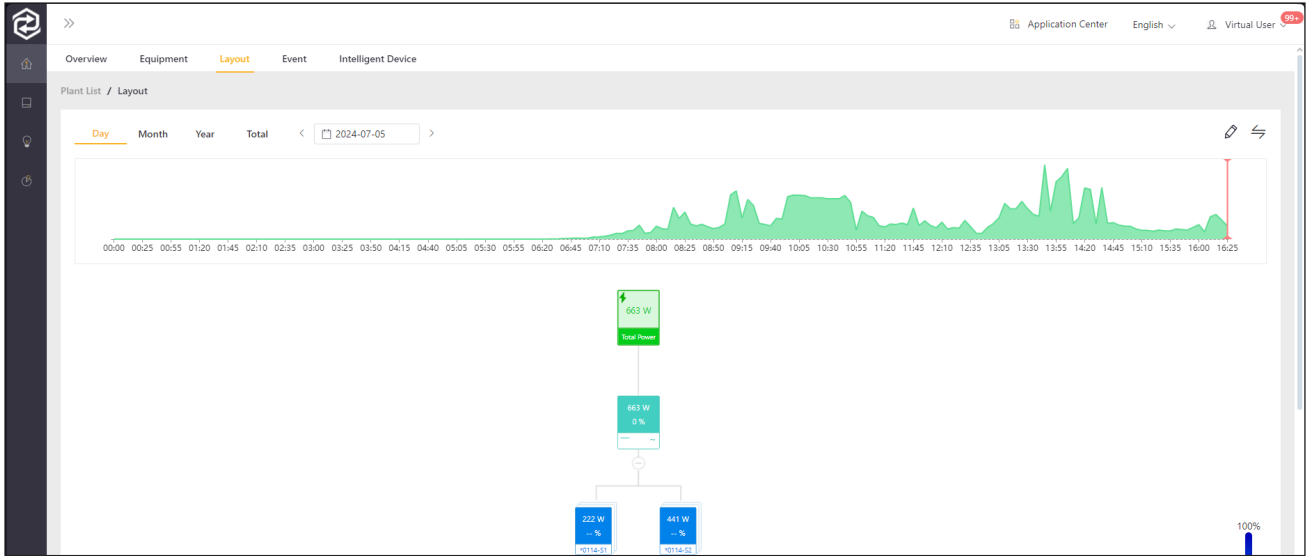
Application Center English Virtual User 99+

Overview Equipment Layout Event Intelligent Device

Plant List / Layout

Day Month Year Total 2024-07-05

00:00 00:25 00:55 01:20 01:45 02:10 02:35 03:00 03:25 03:50 04:15 04:40 05:05 05:30 05:55 06:20 06:45 07:10 07:35 08:00 08:25 08:50 09:15 09:40 10:05 10:30 10:55 11:20 11:45 12:10 12:35 13:05 13:30 13:55 14:20 14:45 15:10 15:35 16:00 16:25

663 W
Total Power

663 W
0 %

222 W
-- %
*0114-51

441 W
-- %
*0114-52

100%